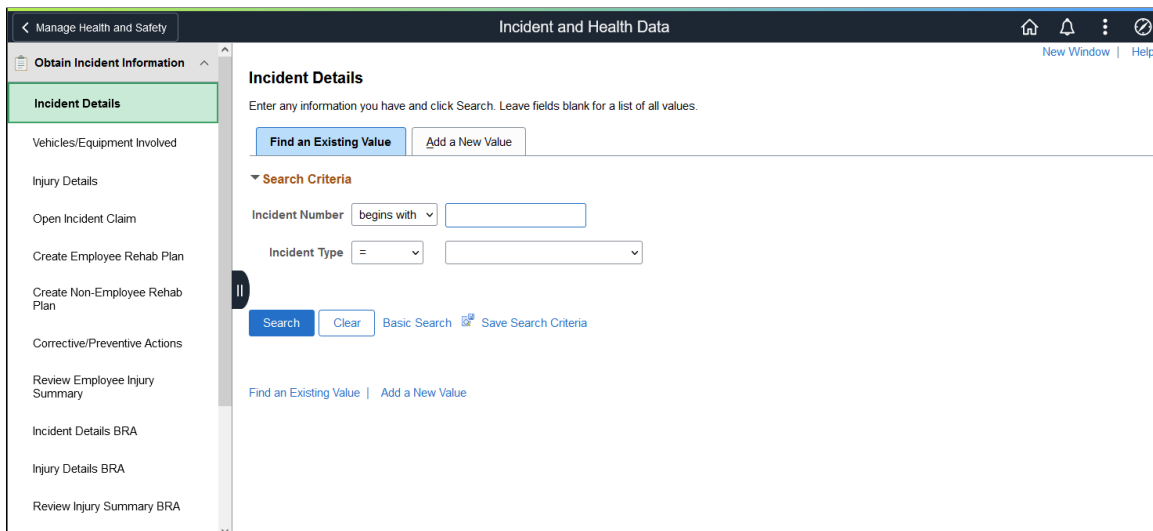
Manage Health and Safety

Incident and Health Data

Obtain Incident Information

Incident Details

Vehicles/Equipment Involved

Injury Details

Open Incident Claim

Create Employee Rehab Plan

Create Non-Employee Rehab Plan

Corrective/Preventive Actions

Review Employee Injury Summary

Incident Details BRA

Injury Details BRA

Review Injury Summary BRA

New Window | Help

Incident Details

Enter any information you have and click Search. Leave fields blank for a list of all values.

Find an Existing Value

Add a New Value

Search Criteria

Incident Number begins with

Incident Type =

Search Clear Basic Search Save Search Criteria

Find an Existing Value | Add a New Value